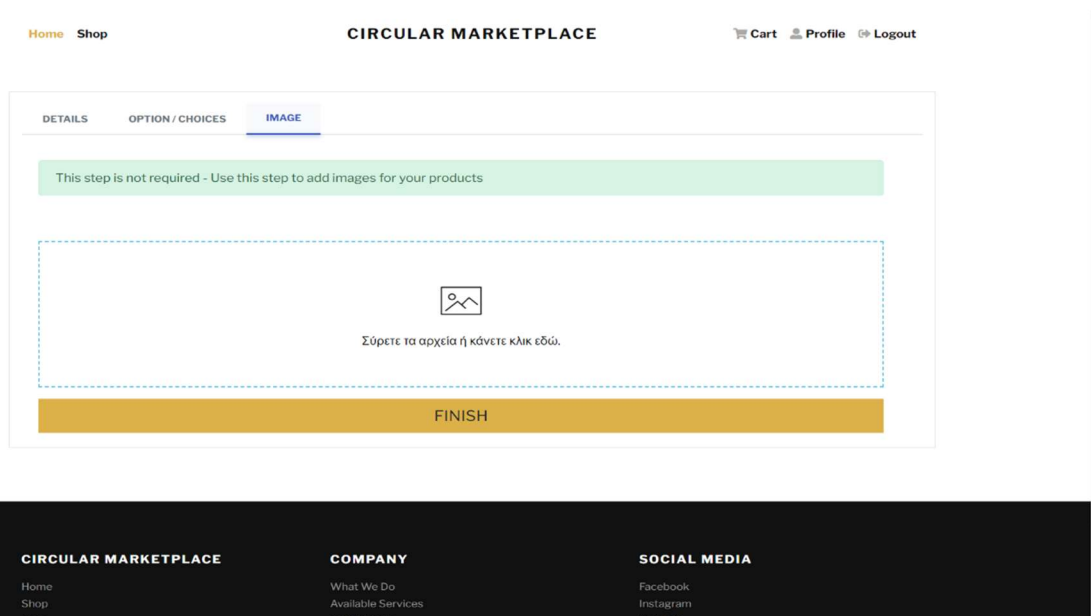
Home Shop

CIRCULAR MARKETPLACE

Cart Profile Logout

DETAILS OPTION / CHOICES IMAGE

This step is not required - Use this step to add images for your products

Σύρετε τα αρχεία ή κάνετε κλικ εδώ.

FINISH

CIRCULAR MARKETPLACE
Home
Shop

COMPANY
What We Do
Available Services

SOCIAL MEDIA
Facebook
Instagram